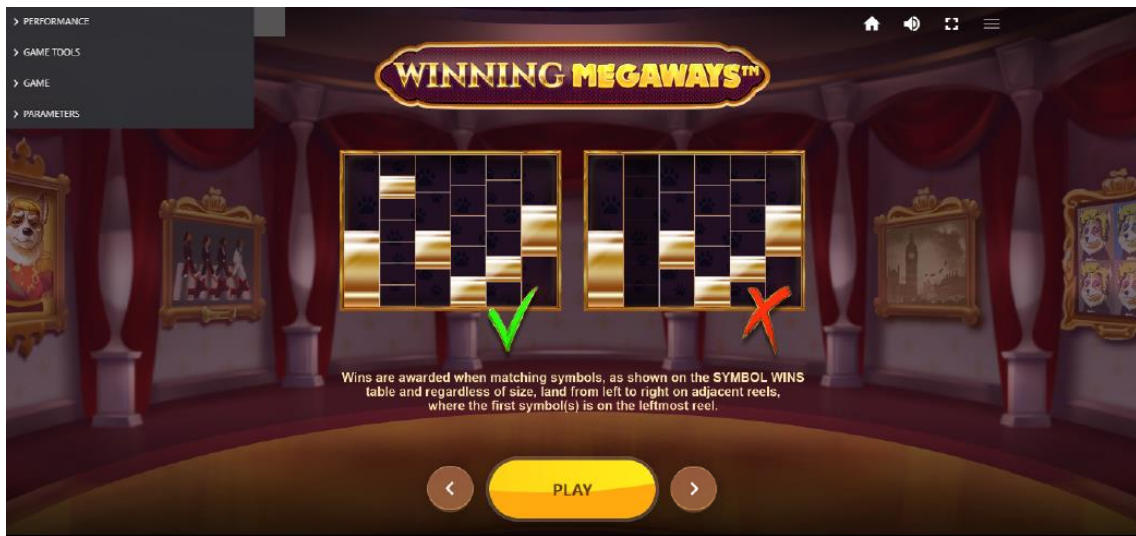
> PERFORMANCE

> GAME TOOLS

> GAME

> PARAMETERS

WINNING MEGAWAYS™

Wins are awarded when matching symbols, as shown on the SYMBOL WINS table and regardless of size, land from left to right on adjacent reels, where the first symbol(s) is on the leftmost reel.

PLAY